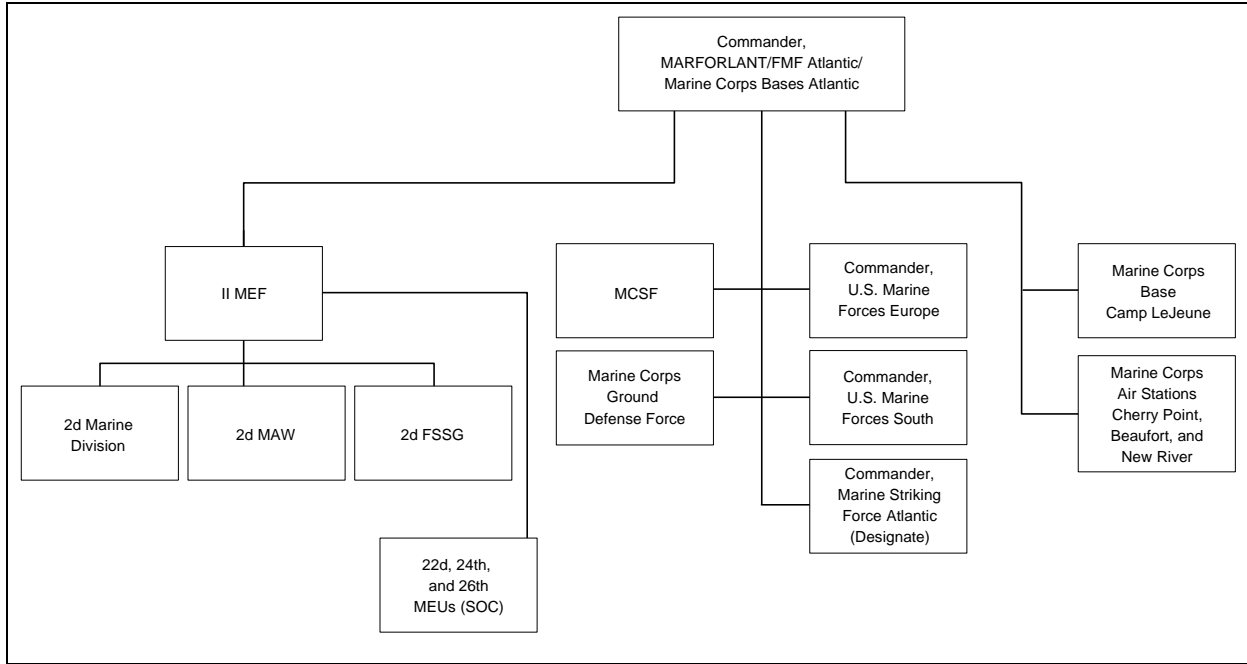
Commander, MARFORLANT/FMF Atlantic/ Marine Corps Bases Atlantic

II MEF

2d Marine Division

2d MAW

2d FSSG

22d, 24th, and 26th MEUs (SOC)

MCSF

Commander, U.S. Marine Forces Europe

Marine Corps Ground Defense Force

Commander, U.S. Marine Forces South

Commander, Marine Striking Force Atlantic (Designate)

Marine Corps Base Camp LeJeune

Marine Corps Air Stations Cherry Point, Beaufort, and New River